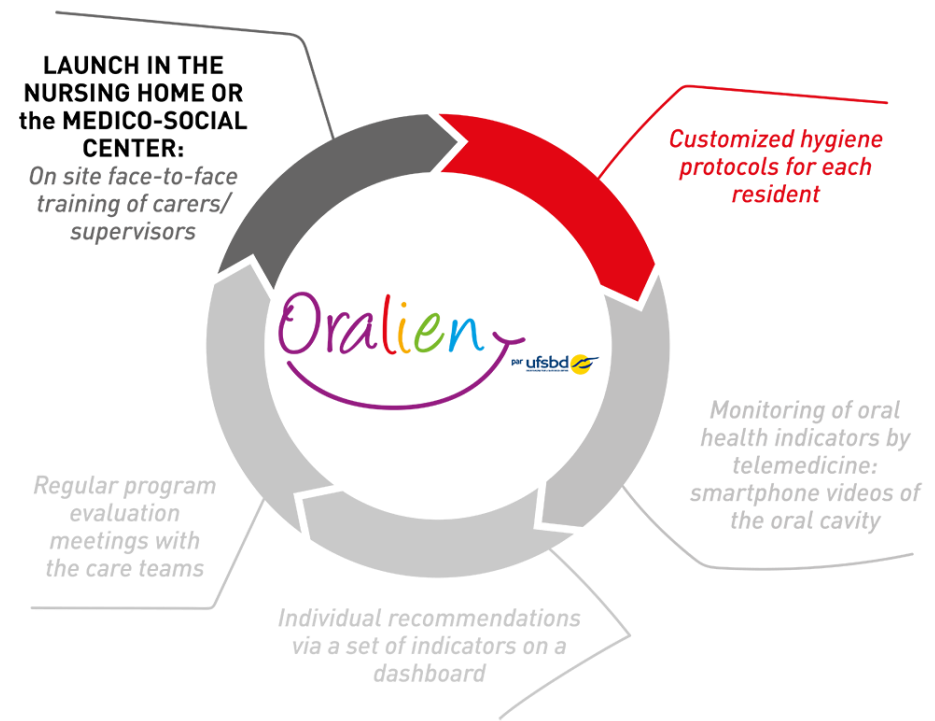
LAUNCH IN THE NURSING HOME OR the MEDICO-SOCIAL CENTER:
On site face-to-face training of carers/ supervisors

Customized hygiene protocols for each resident

Monitoring of oral health indicators by telemedicine: smartphone videos of the oral cavity

Individual recommendations via a set of indicators on a dashboard

Regular program evaluation meetings with the care teams

Oralien

par ufsbd